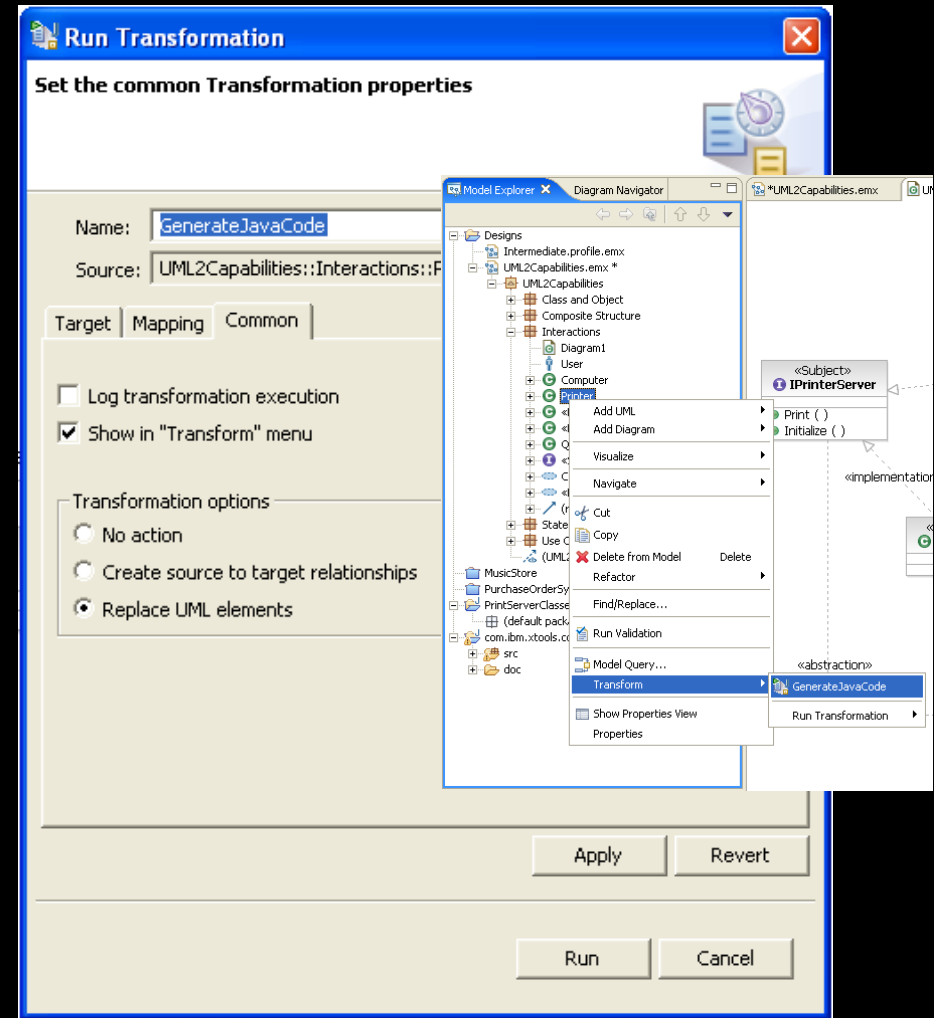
Run Transformation

Set the common Transformation properties

Name: GenerateJavaCode

Source: UML2Capabilities::Interactions::F

Target Mapping Common

Log transformation execution

Show in "Transform" menu

Transformation options

No action

Create source to target relationships

Replace UML elements

Apply Revert

Run Cancel

Model Explorer Diagram Navigator

*UML2Capabilities.emx

Designs
Intermediate.profile.emx
UML2Capabilities.emx *
UML2Capabilities
Class and Object
Composite Structure
Interactions
Diagram1
User
Computer
Printer
State
Use C
(UML2
MusicStore
PurchaseOrderSy
PrintServerClasse
(default pack
com.ibm.xtools.co
src
doc

Add UML
Add Diagram
Visualize
Navigate
Cut
Copy
Delete from Model Delete
Refactor
Find/Replace...
Run Validation
Model Query...
Transform
Show Properties View
Properties

GenerateJavaCode
Run Transformation

«Subject»
IPrinterServer
Print ( )
Initialize ( )

«implementation

«abstraction»